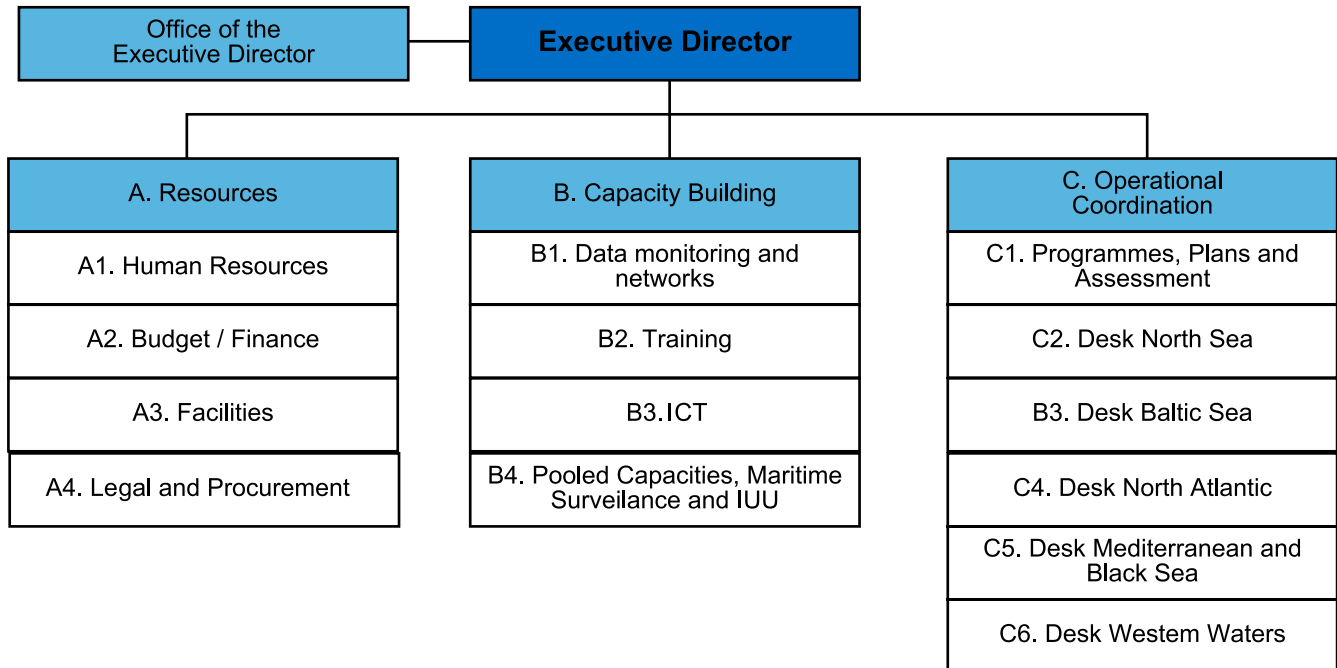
Office of the Executive Director

Executive Director

A. Resources

A1. Human Resources

A2. Budget / Finance

A3. Facilities

A4. Legal and Procurement

B. Capacity Building

B1. Data monitoring and networks

B2. Training

B3. ICT

B4. Pooled Capacities, Maritime Surveilance and IUU

C. Operational Coordination

C1. Programmes, Plans and Assessment

C2. Desk North Sea

B3. Desk Baltic Sea

C4. Desk North Atlantic

C5. Desk Mediterranean and Black Sea

C6. Desk Westem Waters